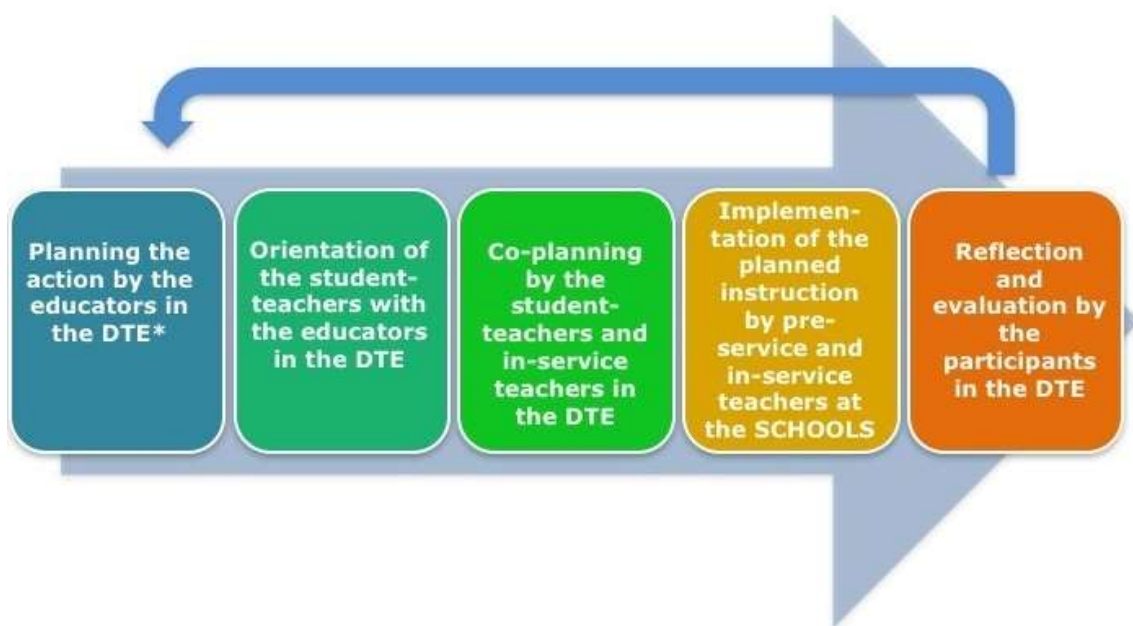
Planning the action by the educators in the DTE*

Orientation of the student-teachers with the educators in the DTE

Co-planning by the student-teachers and in-service teachers in the DTE

Implementation of the planned instruction by pre-service and in-service teachers at the SCHOOLS

Reflection and evaluation by the participants in the DTE